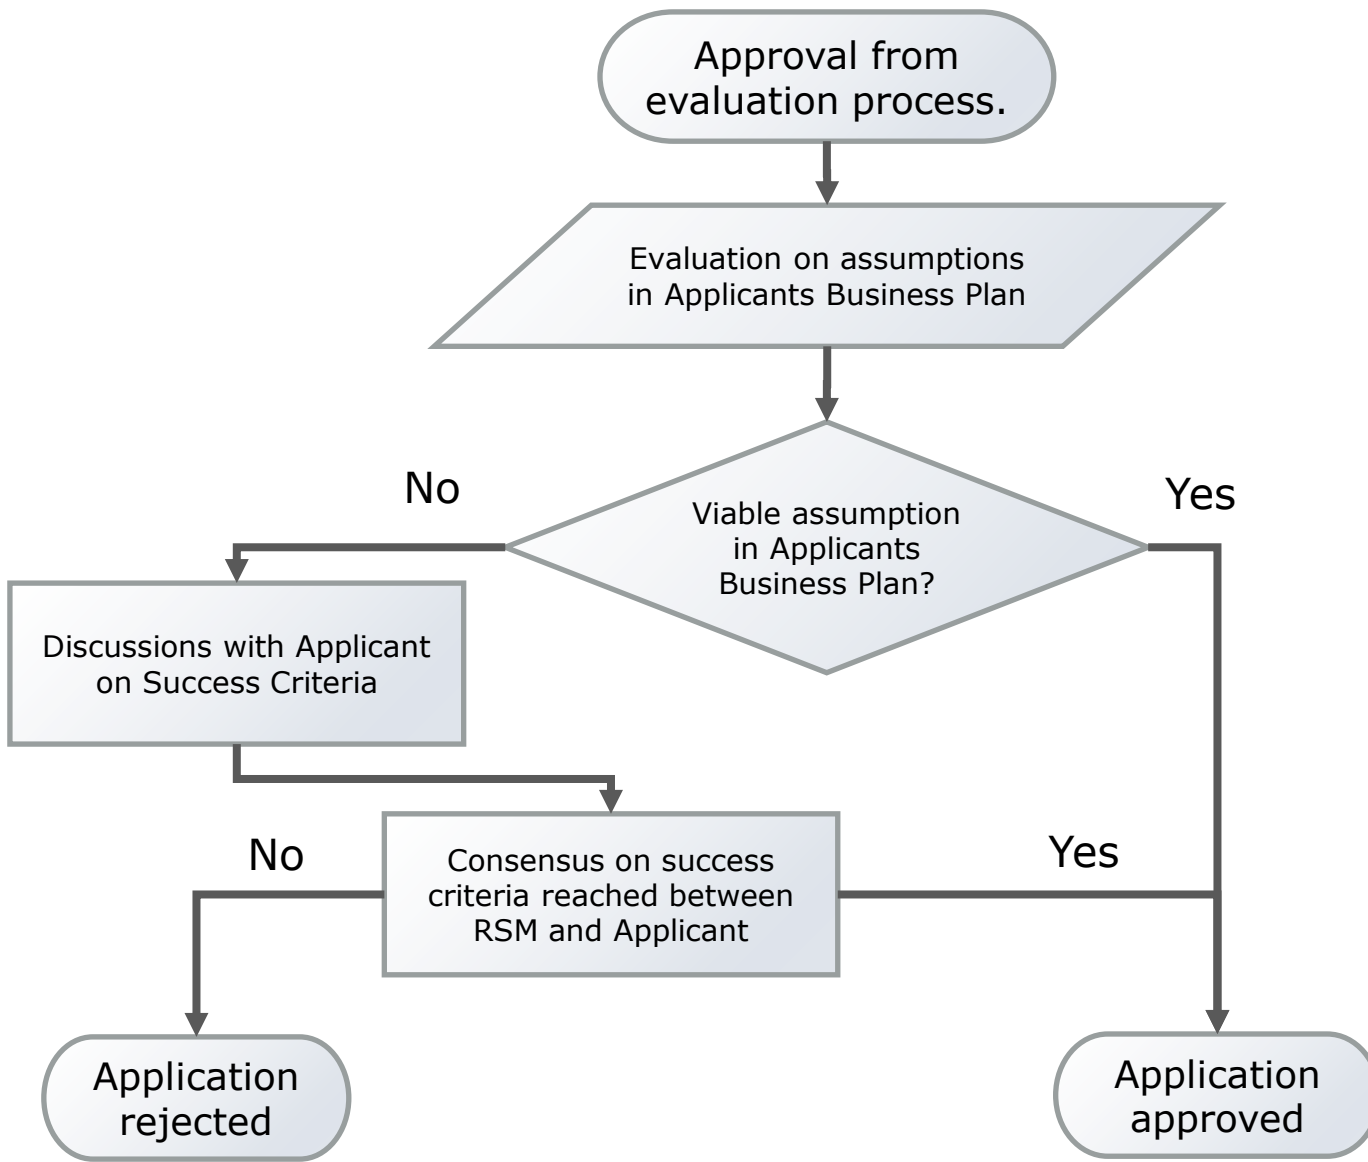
Approval from evaluation process.

Evaluation on assumptions in Applicants Business Plan

No

Viable assumption in Applicants Business Plan?

Yes

Discussions with Applicant on Success Criteria

No

Consensus on success criteria reached between RSM and Applicant

Yes

Application rejected

Application approved